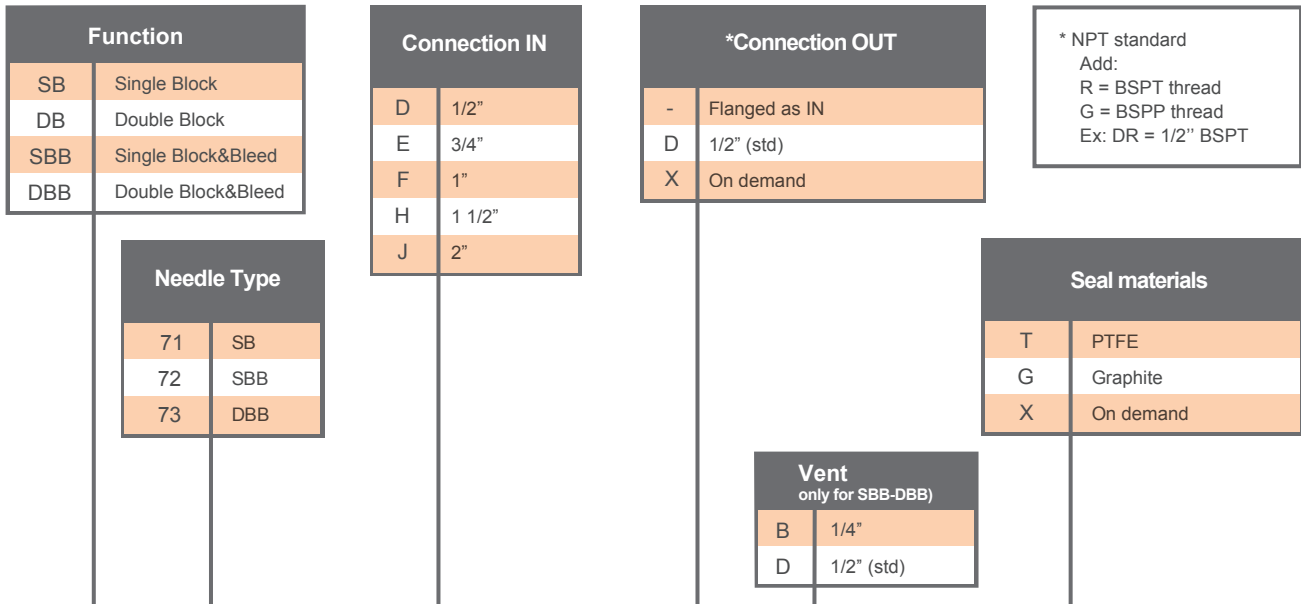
| Function | |
|---|---|
| SB | Single Block |
| DB | Double Block |
| SBB | Single Block&Bleed |
| DBB | Double Block&Bleed |

| Needle Type | |
|---|---|
| 71 | SB |
| 72 | SBB |
| 73 | DBB |

| Connection IN | |
|---|---|
| D | 1/2” |
| E | 3/4” |
| F | 1” |
| H | 1 1/2” |
| J | 2” |

| *Connection OUT | |
|---|---|
| - | Flanged as IN |
| D | 1/2” (std) |
| X | On demand |

* NPT standard
Add:
R = BSPT thread
G = BSPP thread
Ex: DR = 1/2’’ BSPT

| Seal materials | |
|---|---|
| T | PTFE |
| G | Graphite |
| X | On demand |

| Vent only for SBB-DBB) | |
|---|---|
| B | 1/4” |
| D | 1/2” (std) |